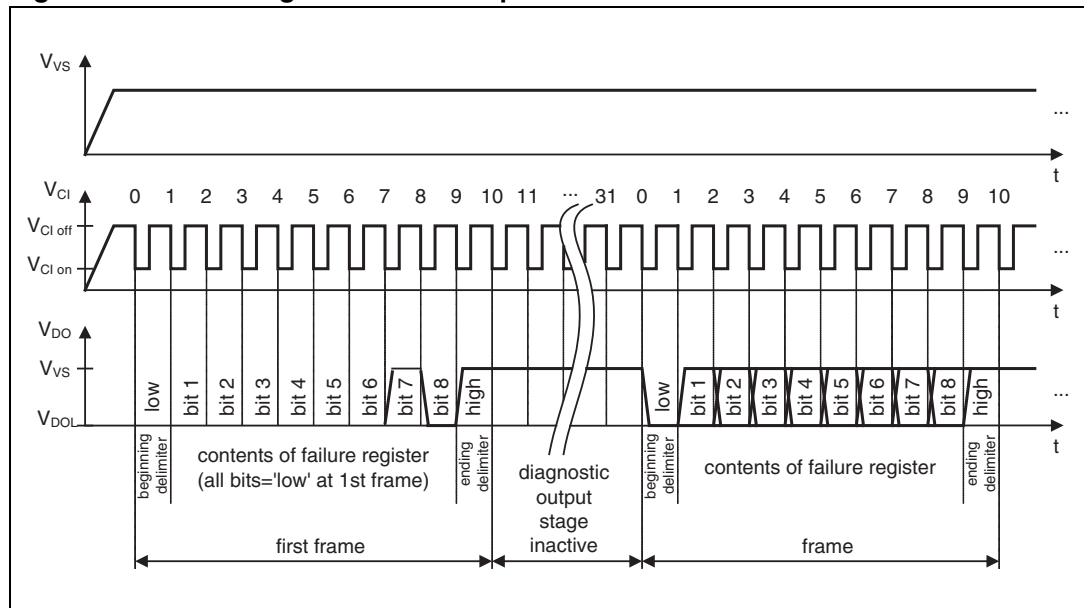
$V_{VS}$
...
t
$V_{CI}$
0 1 2 3 4 5 6 7 8 9 10 11 ... 31 0 1 2 3 4 5 6 7 8 9 10
$V_{CI\ off}$
$V_{CI\ on}$
...
t
$V_{DO}$
$V_{VS}$
$V_{DOL}$
low bit 1 bit 2 bit 3 bit 4 bit 5 bit 6 bit 7 bit 8 high
low bit 1 bit 2 bit 3 bit 4 bit 5 bit 6 bit 7 bit 8 high
...
t
beginning delimiter
contents of failure register (all bits='low' at 1st frame)
ending delimiter
diagnostic output stage inactive
beginning delimiter
contents of failure register
ending delimiter
first frame
frame